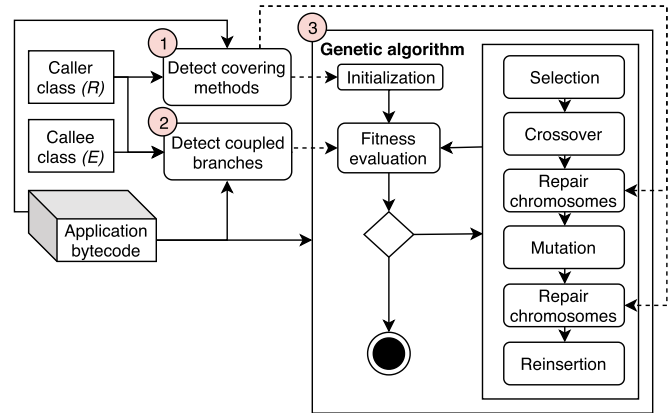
Caller class (R)

Callee class (E)

Application bytecode

1
Detect covering methods

2
Detect coupled branches

3
Genetic algorithm

Initialization

Fitness evaluation

Selection

Crossover

Repair chromosomes

Mutation

Repair chromosomes

Reinsertion